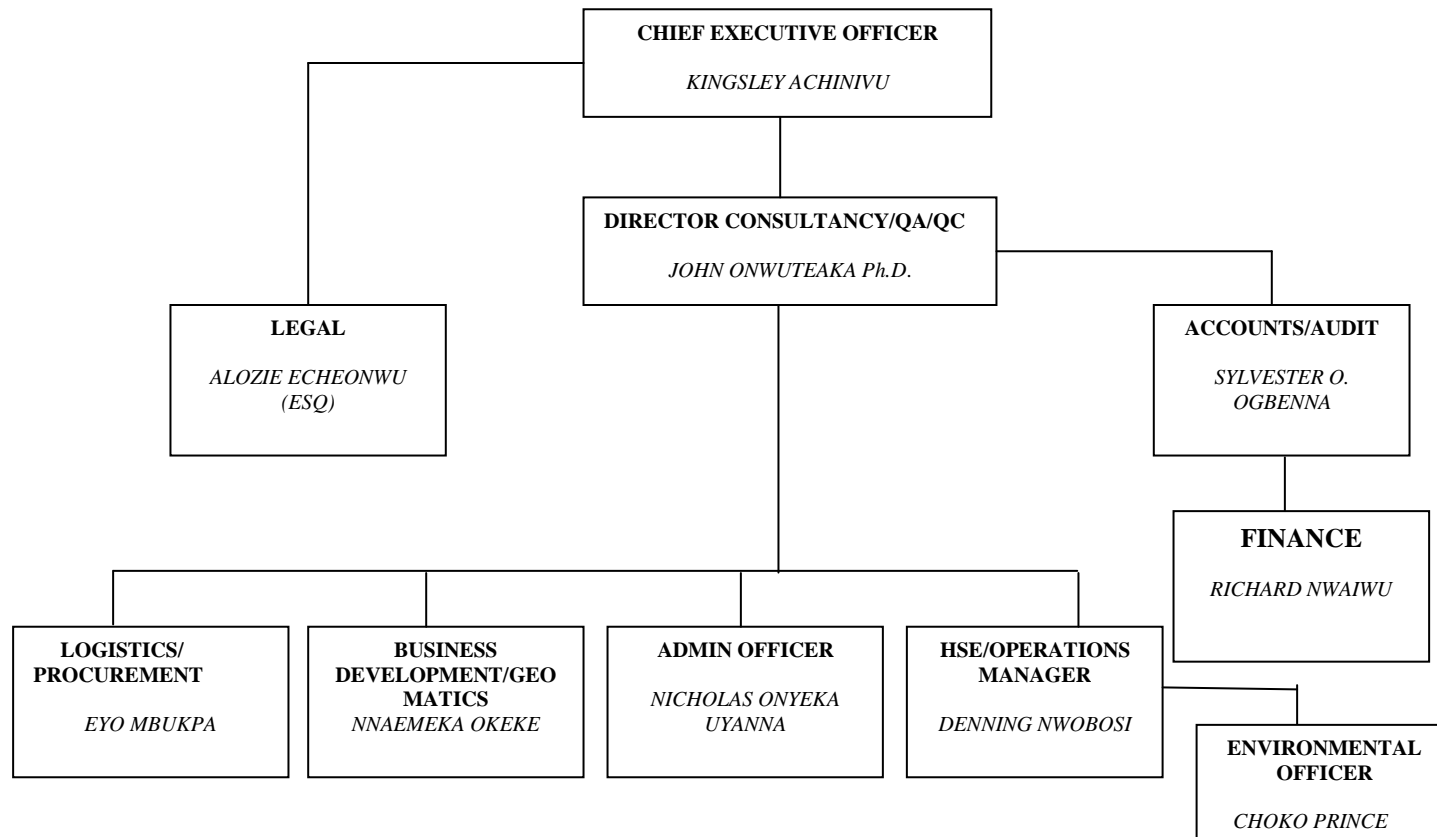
CHIEF EXECUTIVE OFFICER

KINGSLEY ACHINIVU

DIRECTOR CONSULTANCY/QA/QC

JOHN ONWUTEAKA Ph.D.

LEGAL

ALOZIE ECHEONWU (ESQ)

ACCOUNTS/AUDIT

SYLVESTER O. OGBENNA

FINANCE

RICHARD NWAIWU

LOGISTICS/ PROCUREMENT

EYO MBUKPA

BUSINESS DEVELOPMENT/GEO MATICS

NNAEMEKA OKEKE

ADMIN OFFICER

NICHOLAS ONYEKA UYANNA

HSE/OPERATIONS MANAGER

DENNING NWOBOSI

ENVIRONMENTAL OFFICER

CHOKO PRINCE